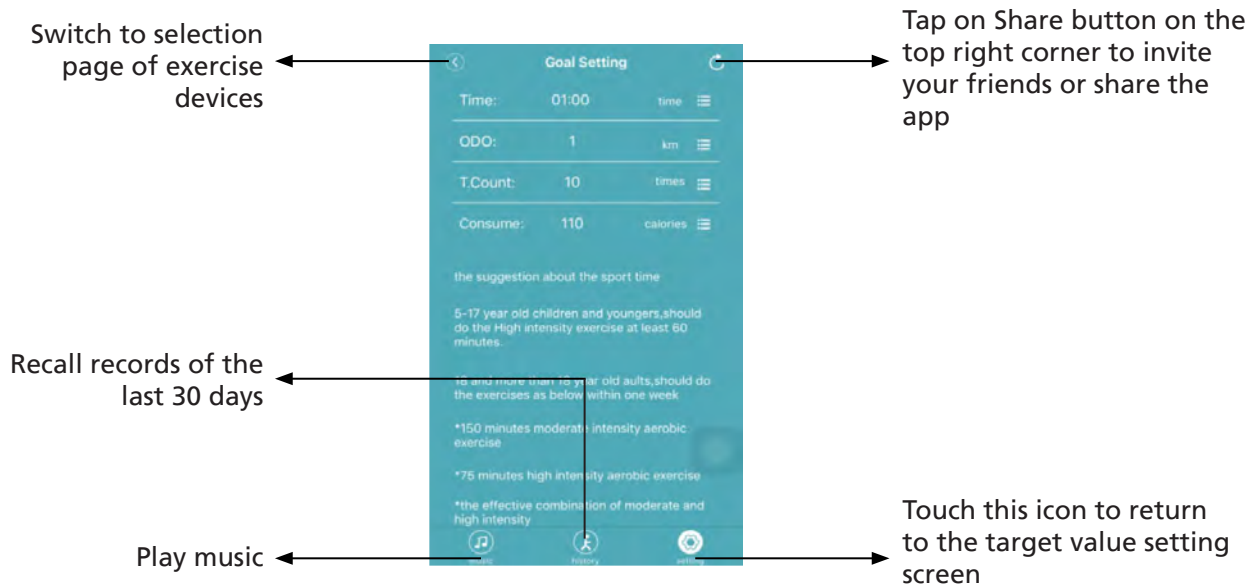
Switch to selection page of exercise devices

Goal Setting

Tap on Share button on the top right corner to invite your friends or share the app

| Time: | 01:00 | time |
|---|---|---|
| ODO: | 1 | km |
| T.Count: | 10 | times |
| Consume: | 110 | calories |

the suggestion about the sport time

5-17 year old children and youngers,should do the High intensity exercise at least 60 minutes.

Recall records of the last 30 days

18 and more than 18 y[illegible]ar old aults,should do the exercises as below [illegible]ithin one week

*150 minutes moderat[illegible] intensity aerobic exercise

*75 minutes high inten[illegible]sity aerobic exercise

*the effective combina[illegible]tion of moderate and high intensity

Play music

music

history

setting

Touch this icon to return to the target value setting screen